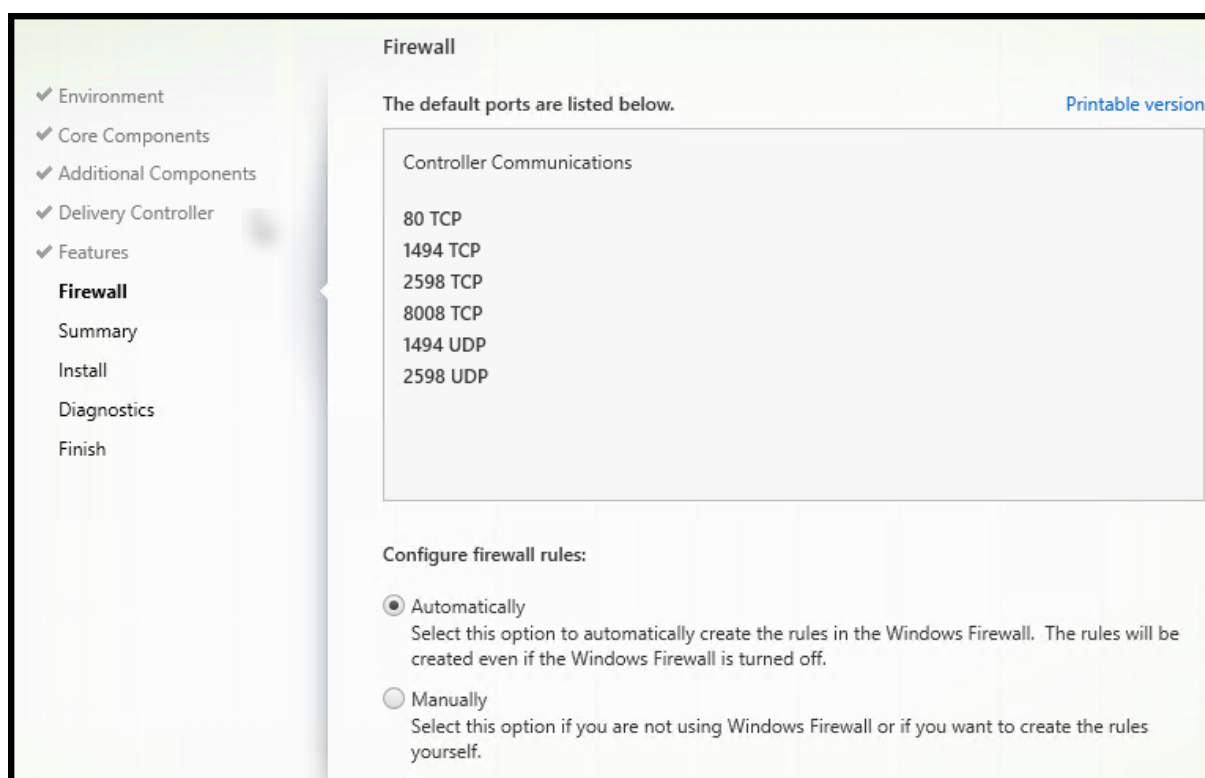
✔ Environment
✔ Core Components
✔ Additional Components
✔ Delivery Controller
✔ Features
Firewall
Summary
Install
Diagnostics
Finish

Firewall

The default ports are listed below.

Printable version

Controller Communications

80 TCP
1494 TCP
2598 TCP
8008 TCP
1494 UDP
2598 UDP

Configure firewall rules:

Automatically
Select this option to automatically create the rules in the Windows Firewall. The rules will be created even if the Windows Firewall is turned off.

Manually
Select this option if you are not using Windows Firewall or if you want to create the rules yourself.